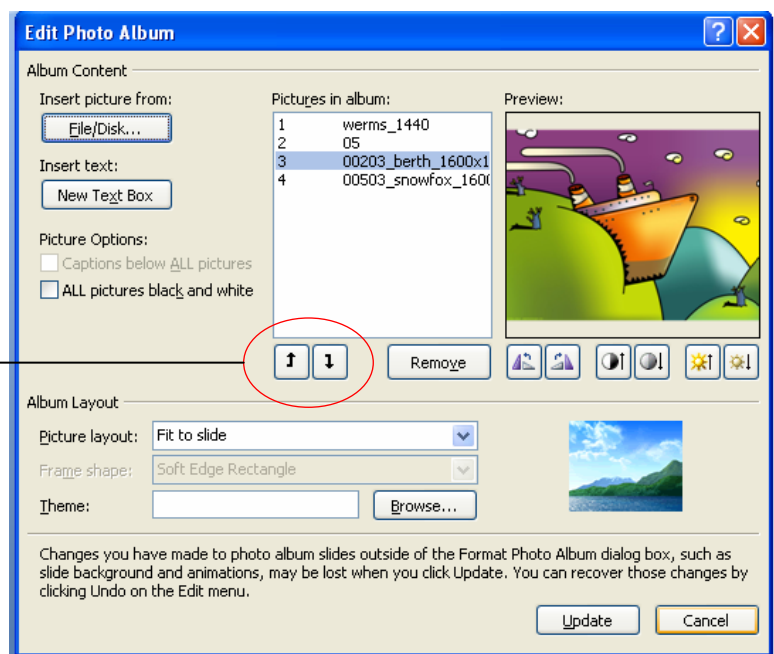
Edit Photo Album

Album Content

Insert picture from:

File/Disk...

Insert text:

New Text Box

Picture Options:

Captions below ALL pictures

ALL pictures black and white

Pictures in album:

1 werms_1440
2 05
3 00203_berth_1600x1
4 00503_snowfox_160(

Preview:

Remove

Album Layout

Picture layout: Fit to slide

Frame shape: Soft Edge Rectangle

Theme:

Browse...

Changes you have made to photo album slides outside of the Format Photo Album dialog box, such as slide background and animations, may be lost when you click Update. You can recover those changes by clicking Undo on the Edit menu.

Update

Cancel